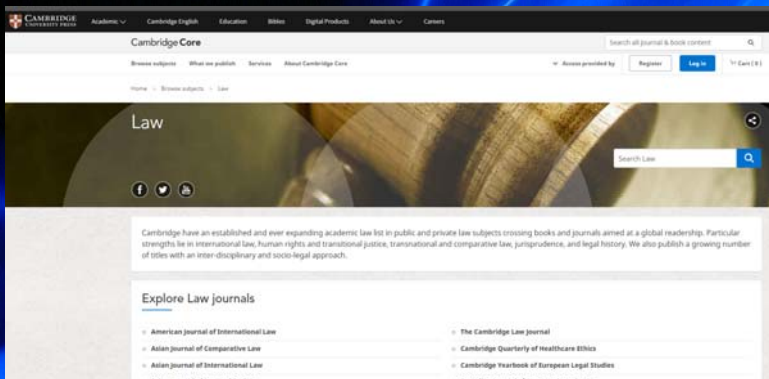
CAMBRIDGE UNIVERSITY PRESS Academic Cambridge English Education Bibles Digital Products About Us Careers

Cambridge Core

Search all journal & book content

Browse subjects What we publish Services About Cambridge Core

Access provided by Register Log in Cart (0)

Home > Browse subjects > Law

Law

Search Law

Cambridge have an established and ever expanding academic law list in public and private law subjects crossing books and journals aimed at a global readership. Particular strengths lie in international law, human rights and transitional justice, transnational and comparative law, jurisprudence, and legal history. We also publish a growing number of titles with an inter-disciplinary and socio-legal approach.

Explore Law journals

American Journal of International Law

Asian Journal of Comparative Law

Asian Journal of International Law

The Cambridge Law Journal

Cambridge Quarterly of Healthcare Ethics

Cambridge Yearbook of European Legal Studies